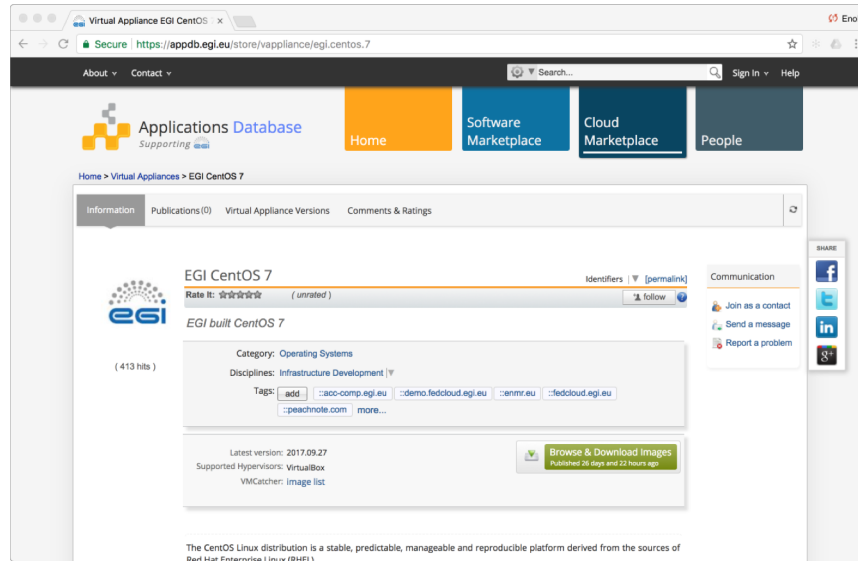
Virtual Appliance EGI CentOS ×

Eno

Secure https://appdb.egi.eu/store/vappliance/egi.centos.7

About Contact Search... Sign In Help

Applications Database
Supporting

Home | Software Marketplace | Cloud Marketplace | People

Home > Virtual Appliances > EGI CentOS 7

Information | Publications (0) | Virtual Appliance Versions | Comments & Ratings

EGI CentOS 7

Identifiers | [permalink]

Rate it: ( unrated )

follow

EGI built CentOS 7

( 413 hits )

Category: Operating Systems

Disciplines: Infrastructure Development

Tags: add ::acc-comp.egi.eu ::demo.fedcloud.egi.eu ::enmr.eu ::fedcloud.egi.eu ::peachnote.com more...

Latest version: 2017.09.27

Supported Hypervisors: VirtualBox

VMCatcher: image list

Browse & Download Images
Published 26 days and 22 hours ago

Communication

Join as a contact

Send a message

Report a problem

SHARE

The CentOS Linux distribution is a stable, predictable, manageable and reproducible platform derived from the sources of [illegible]